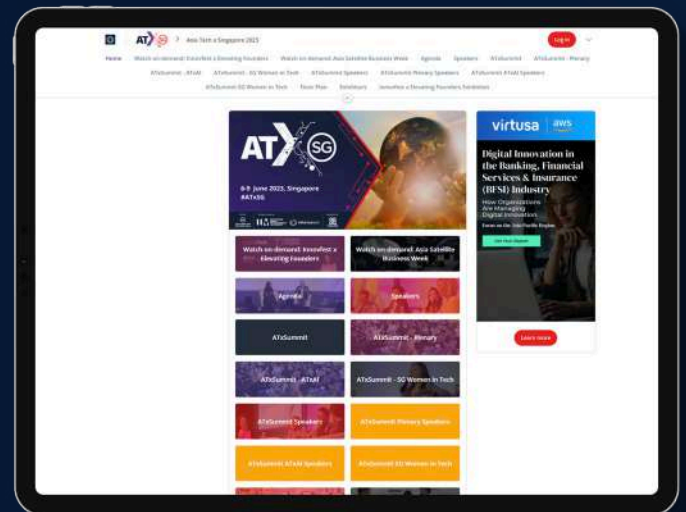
AT SG > Asia Tech x Singapore 2023

Log in

Home Watch on-demand: Innovfest x Elevating Founders Watch on-demand: Asia Satellite Business Week Agenda Speakers ATxSummit ATxSummit - Plenary

ATxSummit - ATxAI ATxSummit - SG Women in Tech ATxSummit Speakers ATxSummit Plenary Speakers ATxSummit ATxAI Speakers

ATxSummit SG Women in Tech Floor Plan Exhibitors Innovfest x Elevating Founders Exhibitors

AT SG

6-9 June 2023, Singapore #ATxSG

Watch on-demand: Innovfest x Elevating Founders

Watch on-demand: Asia Satellite Business Week

Agenda

Speakers

ATxSummit

ATxSummit - Plenary

ATxSummit - ATxAI

ATxSummit - SG Women in Tech

ATxSummit Speakers

ATxSummit Plenary Speakers

ATxSummit ATxAI Speakers

ATxSummit SG Women in Tech

virtusa aws

Digital Innovation in the Banking, Financial Services & Insurance (BFSI) Industry

How Organizations Are Managing Digital Innovation

Focus on the Asia Pacific Region

Get Your Report

Learn more